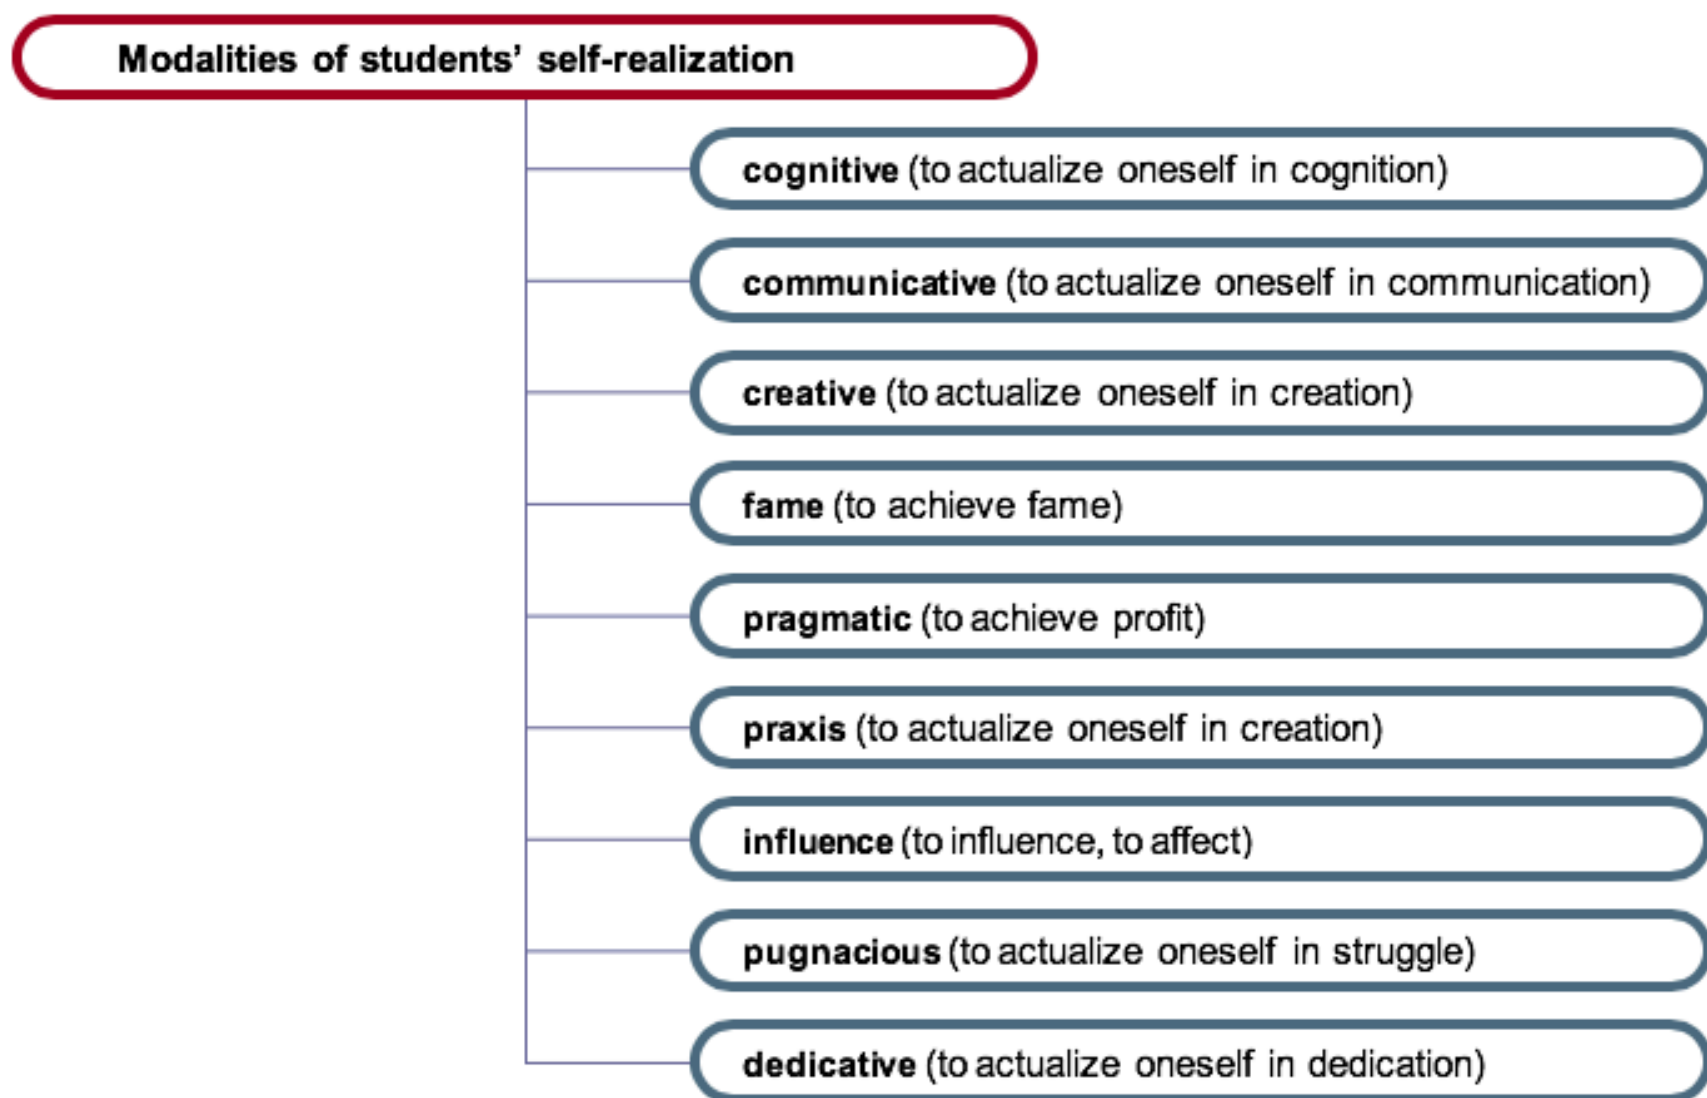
Modalities of students' self-realization

cognitive (to actualize oneself in cognition)

communicative (to actualize oneself in communication)

creative (to actualize oneself in creation)

fame (to achieve fame)

pragmatic (to achieve profit)

praxis (to actualize oneself in creation)

influence (to influence, to affect)

pugnacious (to actualize oneself in struggle)

dedicative (to actualize oneself in dedication)